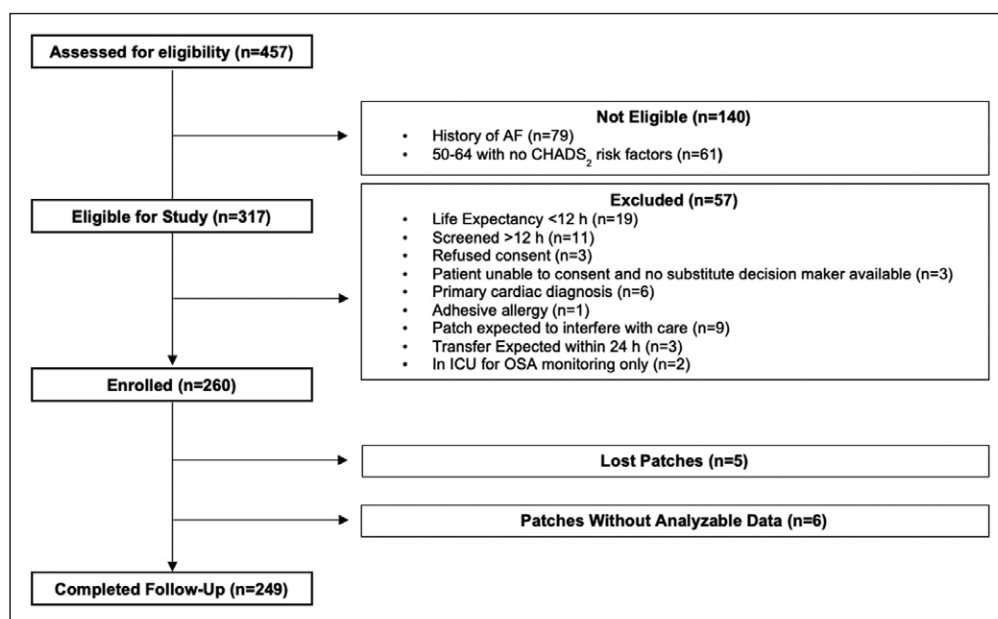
Assessed for eligibility (n=457)

Not Eligible (n=140)
• History of AF (n=79)
• 50-64 with no $CHADS_2$ risk factors (n=61)

Eligible for Study (n=317)

Excluded (n=57)
• Life Expectancy <12 h (n=19)
• Screened >12 h (n=11)
• Refused consent (n=3)
• Patient unable to consent and no substitute decision maker available (n=3)
• Primary cardiac diagnosis (n=6)
• Adhesive allergy (n=1)
• Patch expected to interfere with care (n=9)
• Transfer Expected within 24 h (n=3)
• In ICU for OSA monitoring only (n=2)

Enrolled (n=260)

Lost Patches (n=5)

Patches Without Analyzable Data (n=6)

Completed Follow-Up (n=249)